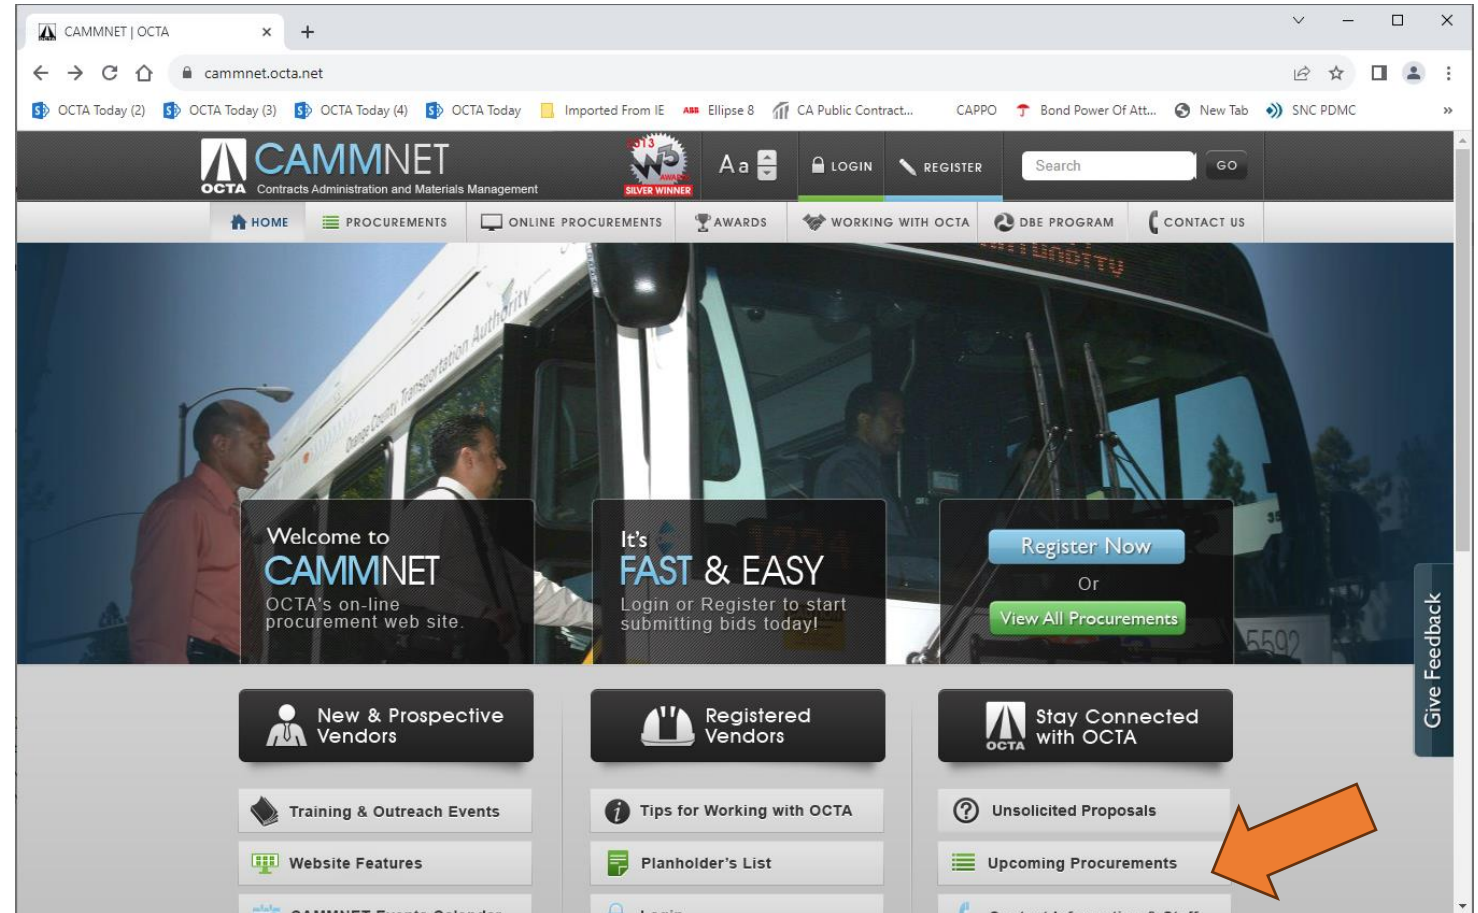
CAMMNET | OCTA

cammnet.octa.net

OCTA Today (2) OCTA Today (3) OCTA Today (4) OCTA Today Imported From IE Ellipse 8 CA Public Contract... CAPPO Bond Power Of Att... New Tab SNC PDMC

CAMMNET
OCTA Contracts Administration and Materials Management

2013 W3 AWARDS SILVER WINNER

Aa

LOGIN REGISTER Search GO

HOME PROCUREMENTS ONLINE PROCUREMENTS AWARDS WORKING WITH OCTA DBE PROGRAM CONTACT US

Welcome to CAMMNET
OCTA's on-line procurement web site.

It's FAST & EASY
Login or Register to start submitting bids today!

Register Now
Or
View All Procurements

Give Feedback

New & Prospective Vendors

Registered Vendors

Stay Connected with OCTA

Training & Outreach Events

Tips for Working with OCTA

Unsolicited Proposals

Website Features

Planholder's List

Upcoming Procurements